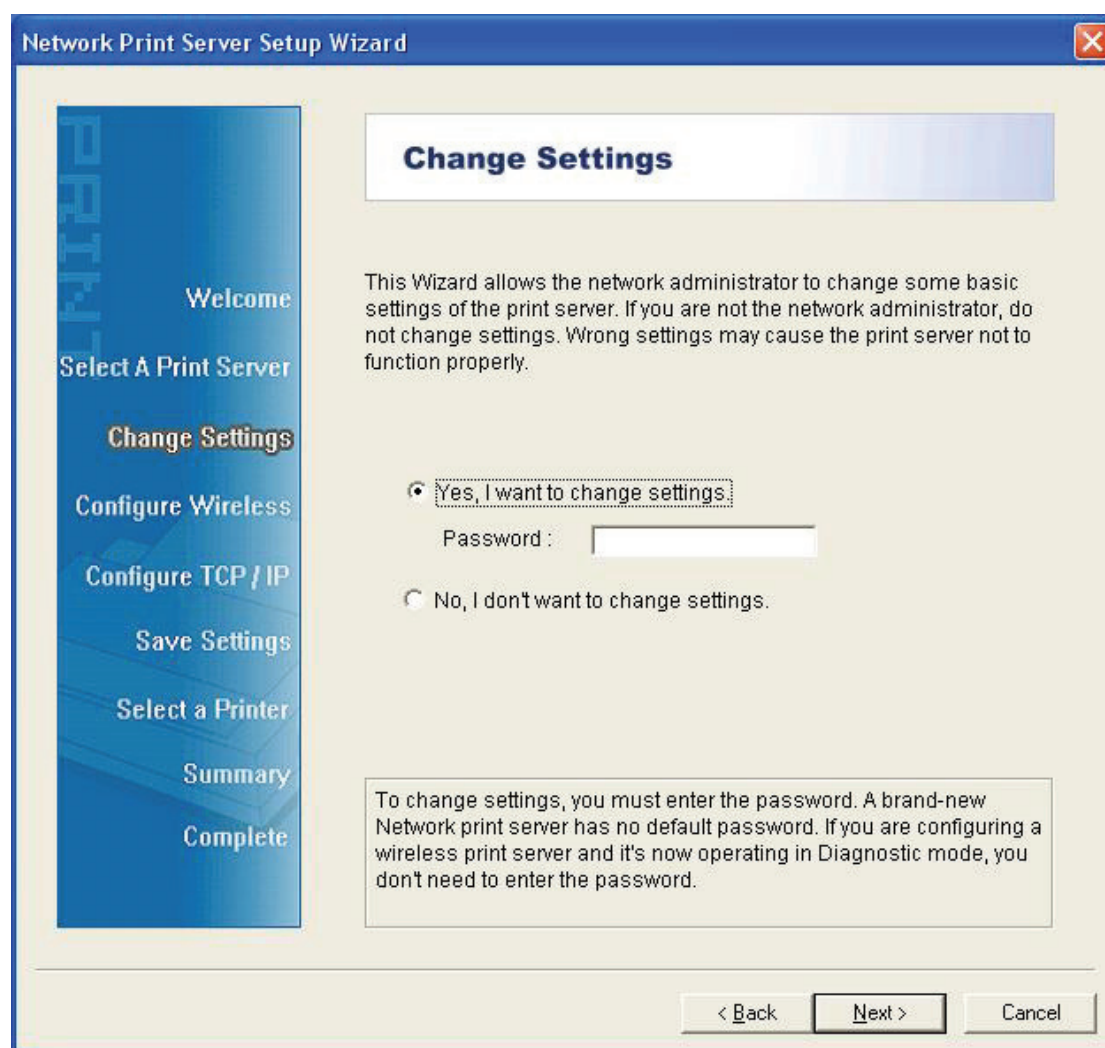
Network Print Server Setup Wizard

PRINT

Welcome

Select A Print Server

Change Settings

Configure Wireless

Configure TCP / IP

Save Settings

Select a Printer

Summary

Complete

Change Settings

This Wizard allows the network administrator to change some basic settings of the print server. If you are not the network administrator, do not change settings. Wrong settings may cause the print server not to function properly.

Yes, I want to change settings.

Password :

No, I don't want to change settings.

To change settings, you must enter the password. A brand-new Network print server has no default password. If you are configuring a wireless print server and it's now operating in Diagnostic mode, you don't need to enter the password.

< Back

Next >

Cancel